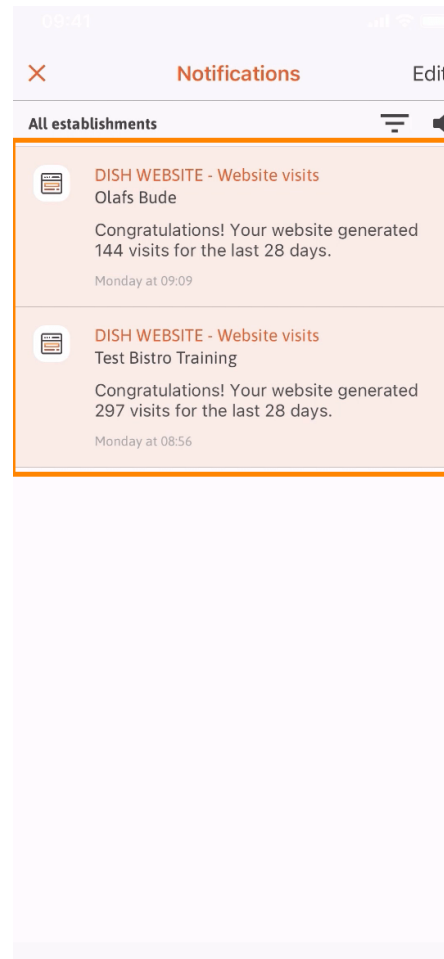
09:41

Notifications

Edit

All establishments

DISH WEBSITE - Website visits
Olafs Bude

Congratulations! Your website generated 144 visits for the last 28 days.

Monday at 09:09

DISH WEBSITE - Website visits
Test Bistro Training

Congratulations! Your website generated 297 visits for the last 28 days.

Monday at 08:56